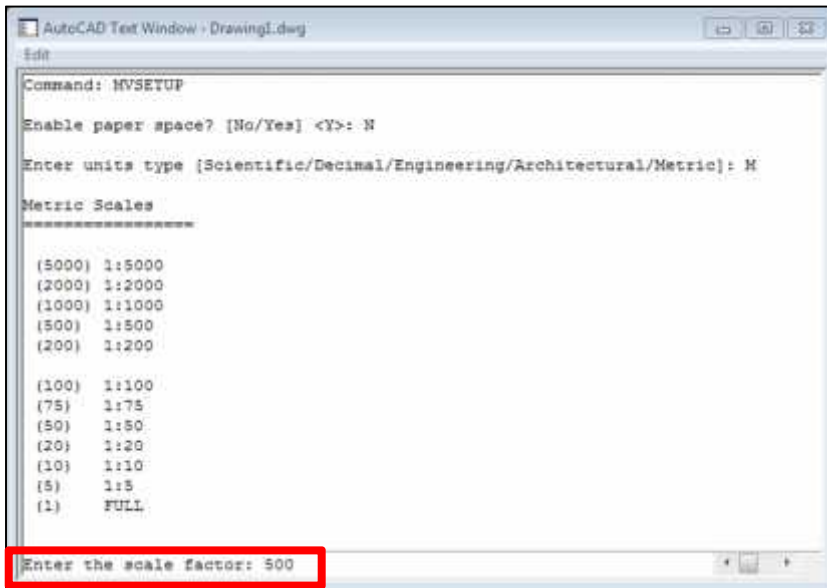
AutoCAD Text Window - Drawing1.dwg
Edit

Command: MVSETUP

Enable paper space? [No/Yes] <Y>: N

Enter units type [Scientific/Decimal/Engineering/Architectural/Metric]: M

Metric Scales
=================

(5000) 1:5000
(2000) 1:2000
(1000) 1:1000
(500) 1:500
(200) 1:200

(100) 1:100
(75) 1:75
(50) 1:50
(20) 1:20
(10) 1:10
(5) 1:5
(1) FULL

Enter the scale factor: 500